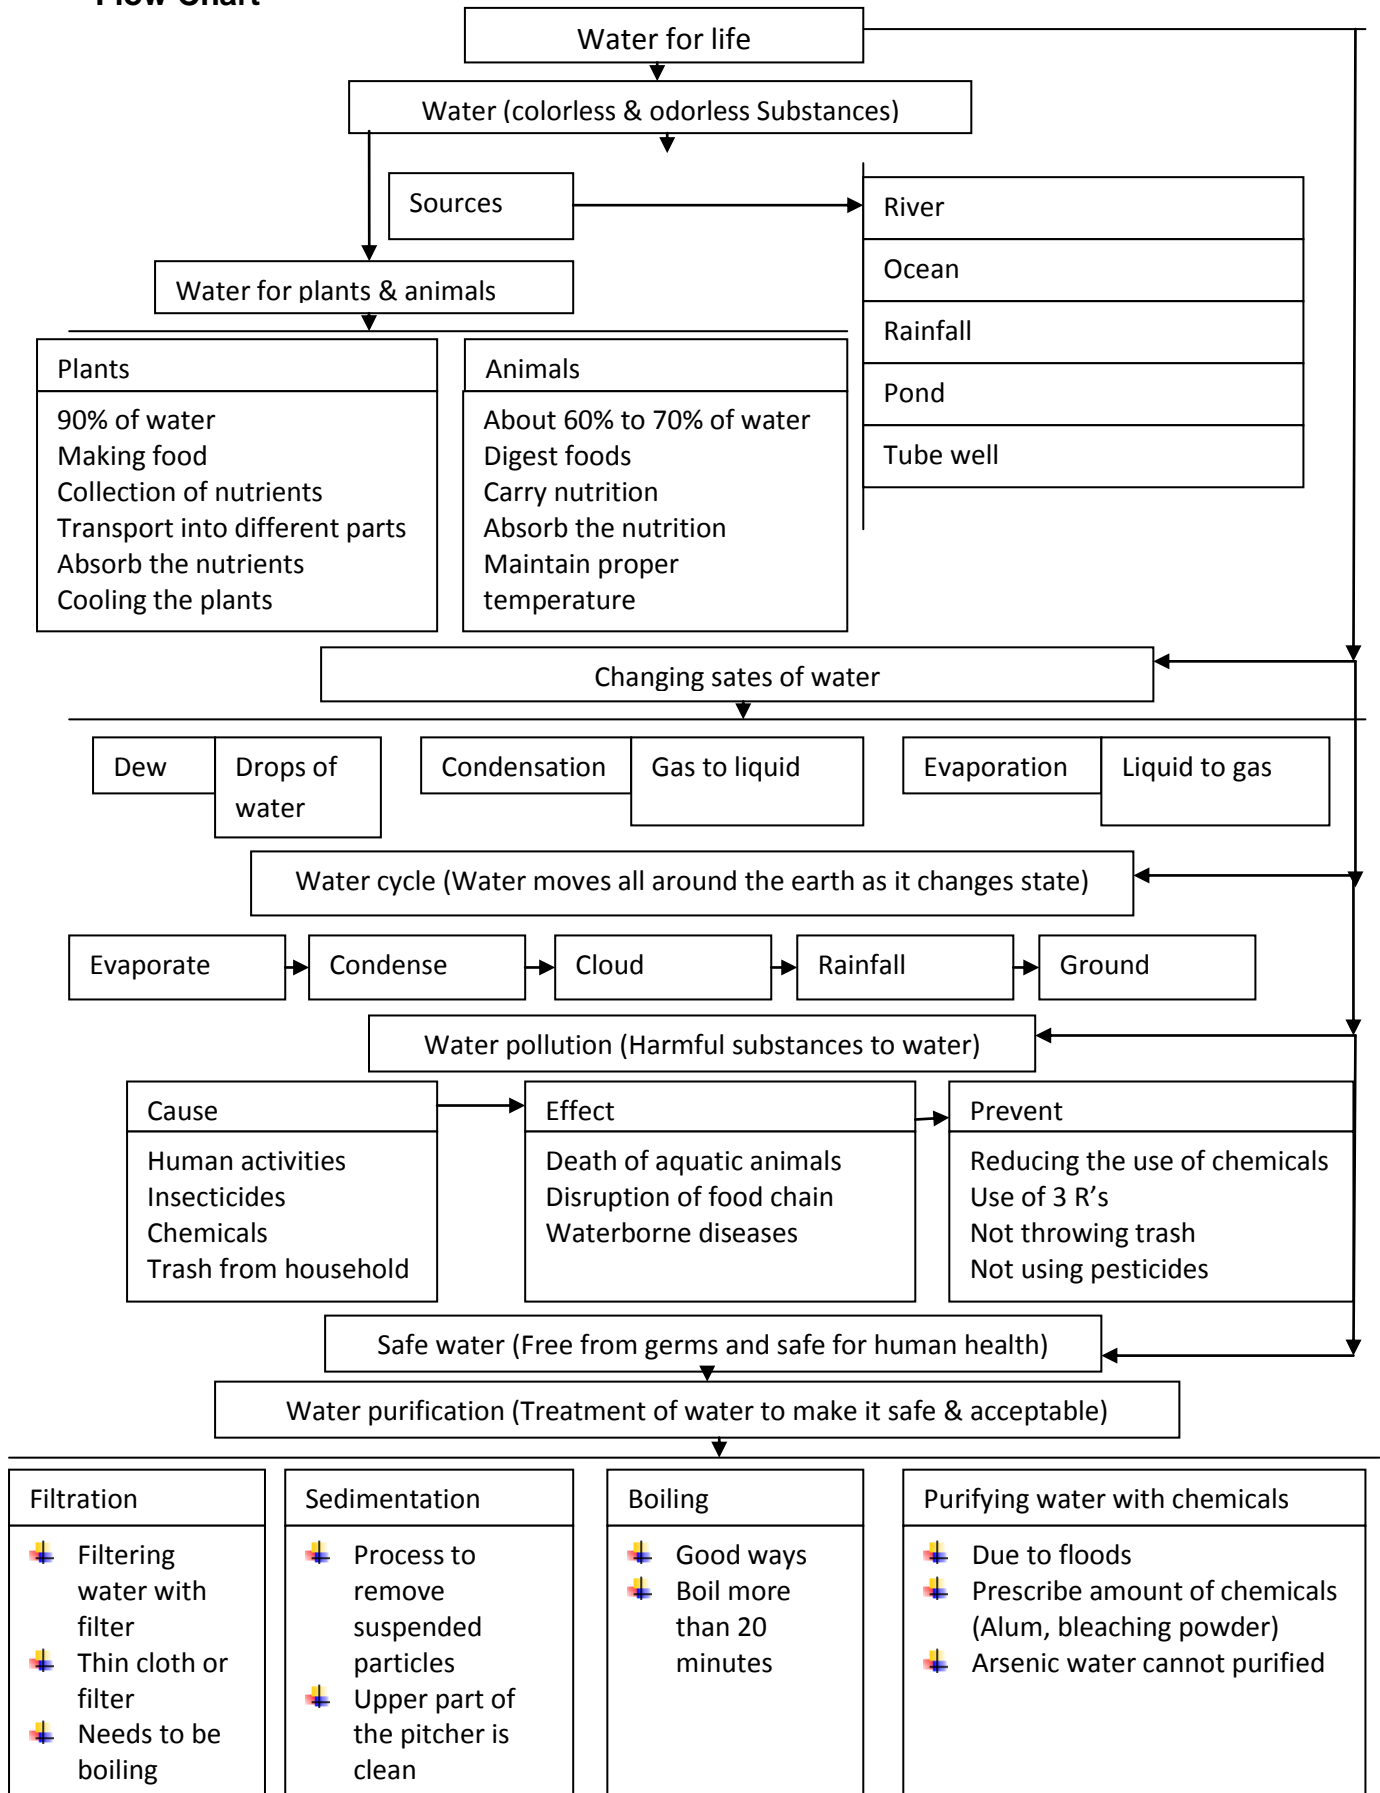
Flow Chart

Water for life

Water (colorless & odorless Substances)

Sources

River
Ocean
Rainfall
Pond
Tube well

Water for plants & animals

| Plants |
|---|
| 90% of water<br>Making food<br>Collection of nutrients<br>Transport into different parts<br>Absorb the nutrients<br>Cooling the plants |

| Animals |
|---|
| About 60% to 70% of water<br>Digest foods<br>Carry nutrition<br>Absorb the nutrition<br>Maintain proper temperature |

Changing sates of water

Dew | Drops of water

Condensation | Gas to liquid

Evaporation | Liquid to gas

Water cycle (Water moves all around the earth as it changes state)

Evaporate → Condense → Cloud → Rainfall → Ground

Water pollution (Harmful substances to water)

| Cause |
|---|
| Human activities<br>Insecticides<br>Chemicals<br>Trash from household |

| Effect |
|---|
| Death of aquatic animals<br>Disruption of food chain<br>Waterborne diseases |

| Prevent |
|---|
| Reducing the use of chemicals<br>Use of 3 R's<br>Not throwing trash<br>Not using pesticides |

Safe water (Free from germs and safe for human health)

Water purification (Treatment of water to make it safe & acceptable)

| Filtration |
|---|
| Filtering water with filter<br>Thin cloth or filter<br>Needs to be boiling |

| Sedimentation |
|---|
| Process to remove suspended particles<br>Upper part of the pitcher is clean |

| Boiling |
|---|
| Good ways<br>Boil more than 20 minutes |

| Purifying water with chemicals |
|---|
| Due to floods<br>Prescribe amount of chemicals (Alum, bleaching powder)<br>Arsenic water cannot purified |